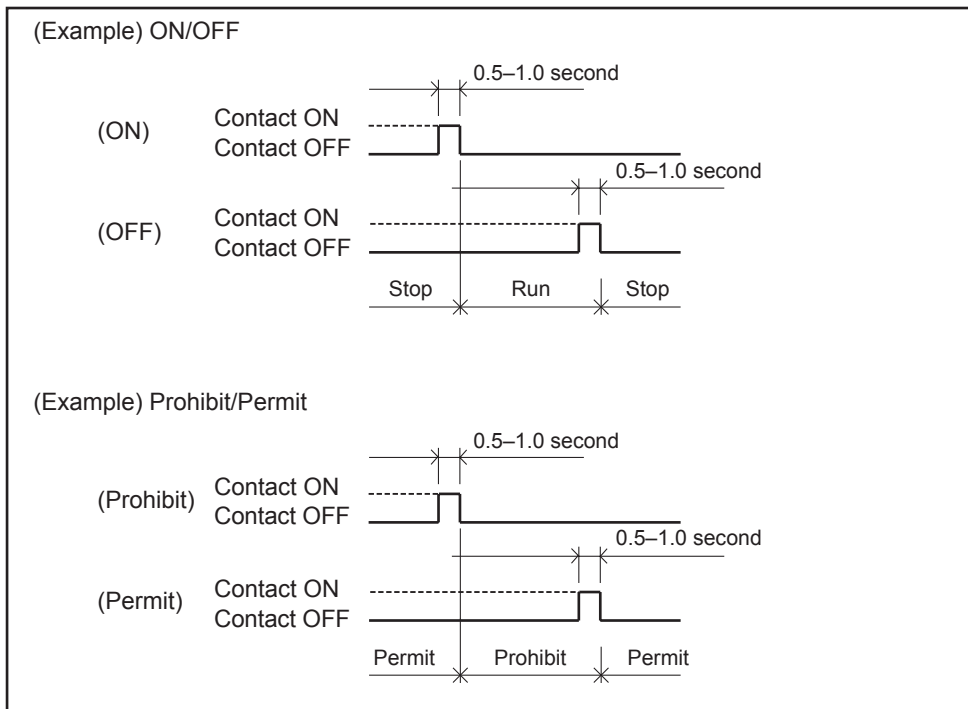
(Example) ON/OFF

0.5–1.0 second

(ON) Contact ON
Contact OFF

0.5–1.0 second

(OFF) Contact ON
Contact OFF

Stop Run Stop

(Example) Prohibit/Permit

0.5–1.0 second

(Prohibit) Contact ON
Contact OFF

0.5–1.0 second

(Permit) Contact ON
Contact OFF

Permit Prohibit Permit